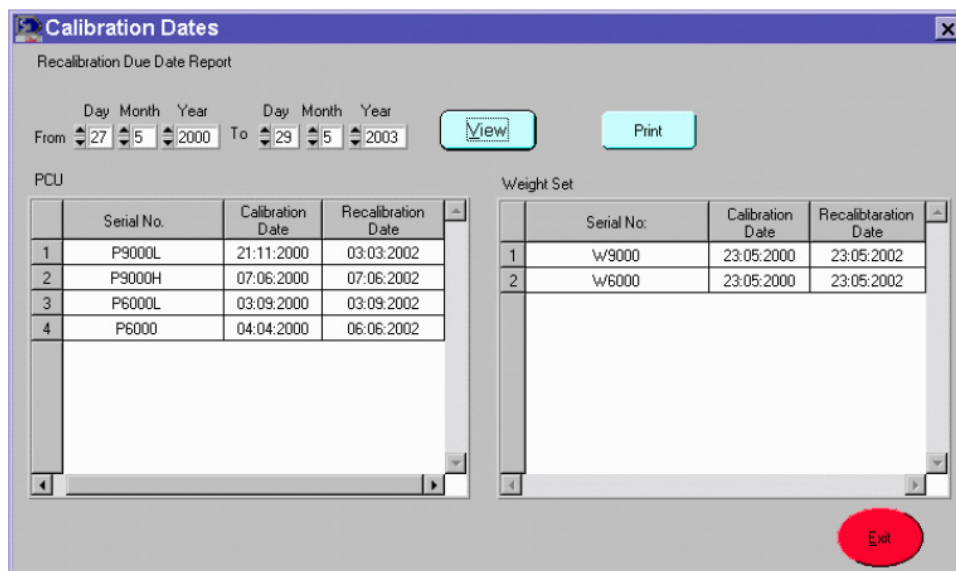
Calibration Dates

Recalibration Due Date Report

From Day 27 Month 5 Year 2000 To Day 29 Month 5 Year 2003

View

Print

PCU

| | Serial No. | Calibration Date | Recalibration Date |
|---|---|---|---|
| 1 | P9000L | 21:11:2000 | 03:03:2002 |
| 2 | P9000H | 07:06:2000 | 07:06:2002 |
| 3 | P6000L | 03:09:2000 | 03:09:2002 |
| 4 | P6000 | 04:04:2000 | 06:06:2002 |

Weight Set

| | Serial No: | Calibration Date | Recalibtaration Date |
|---|---|---|---|
| 1 | W9000 | 23:05:2000 | 23:05:2002 |
| 2 | W6000 | 23:05:2000 | 23:05:2002 |

Exit